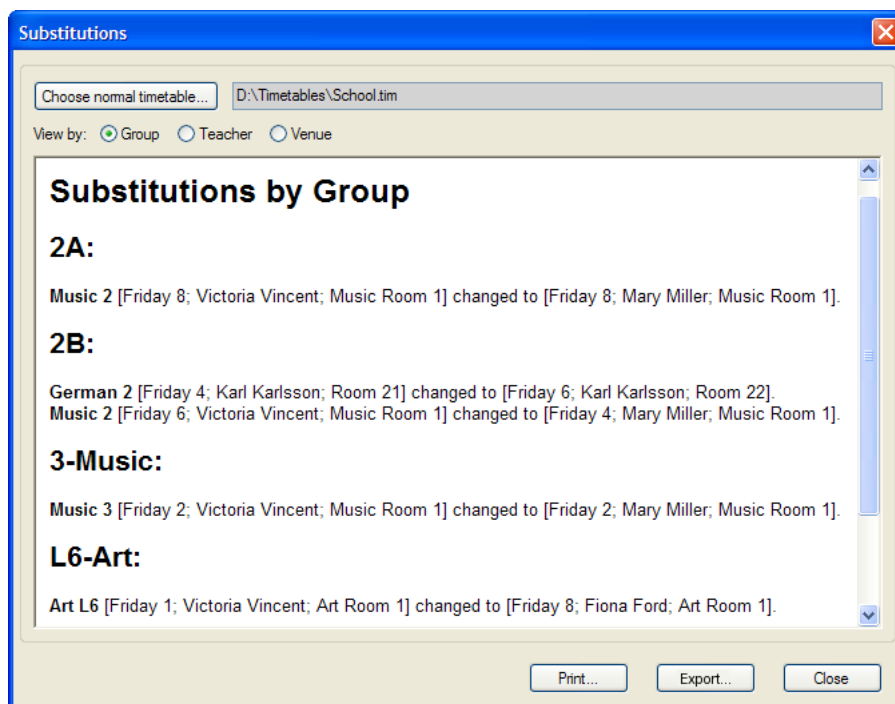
Substitutions

Choose normal timetable... D:\Timetables\School.tim

View by: Group Teacher Venue

Substitutions by Group

2A:

Music 2 [Friday 8; Victoria Vincent; Music Room 1] changed to [Friday 8; Mary Miller; Music Room 1].

2B:

German 2 [Friday 4; Karl Karlsson; Room 21] changed to [Friday 6; Karl Karlsson; Room 22].
Music 2 [Friday 6; Victoria Vincent; Music Room 1] changed to [Friday 4; Mary Miller; Music Room 1].

3-Music:

Music 3 [Friday 2; Victoria Vincent; Music Room 1] changed to [Friday 2; Mary Miller; Music Room 1].

L6-Art:

Art L6 [Friday 1; Victoria Vincent; Art Room 1] changed to [Friday 8; Fiona Ford; Art Room 1].

Print... Export... Close